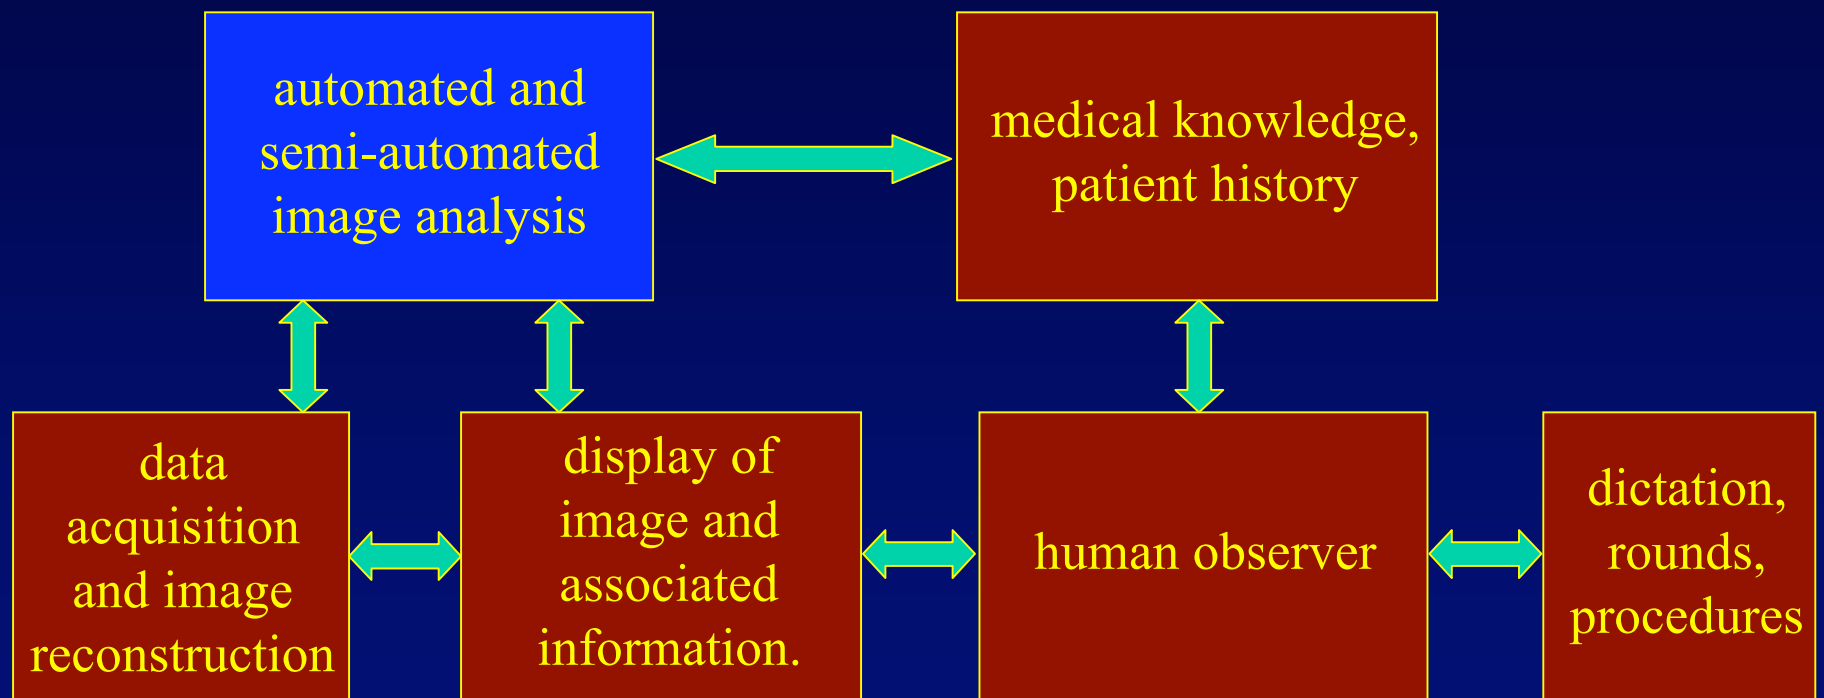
automated and semi-automated image analysis

medical knowledge, patient history

data acquisition and image reconstruction

display of image and associated information.

human observer

dictation, rounds, procedures